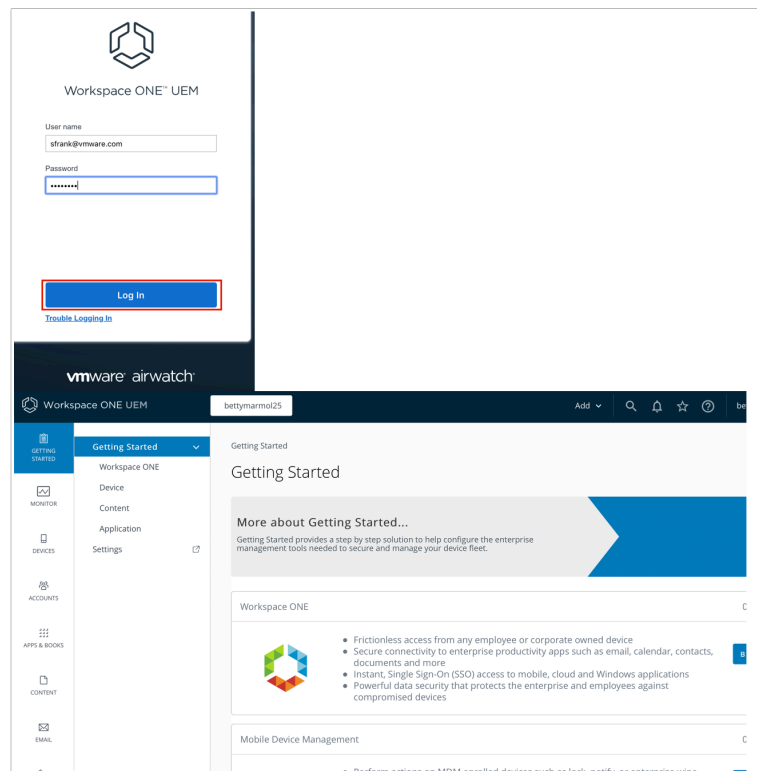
Workspace ONE™ UEM

User name

sfrank@vmware.com

Password

••••••••

Log In

Trouble Logging In

vmware airwatch

Workspace ONE UEM

bettymarmol25

Add

be

GETTING STARTED

MONITOR

DEVICES

ACCOUNTS

APPS & BOOKS

CONTENT

EMAIL

Getting Started

Workspace ONE

Device

Content

Application

Settings

Getting Started

Getting Started

More about Getting Started...

Getting Started provides a step by step solution to help configure the enterprise management tools needed to secure and manage your device fleet.

Workspace ONE

C

- Frictionless access from any employee or corporate owned device
- Secure connectivity to enterprise productivity apps such as email, calendar, contacts, documents and more
- Instant, Single Sign-On (SSO) access to mobile, cloud and Windows applications
- Powerful data security that protects the enterprise and employees against compromised devices

B

Mobile Device Management

C

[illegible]